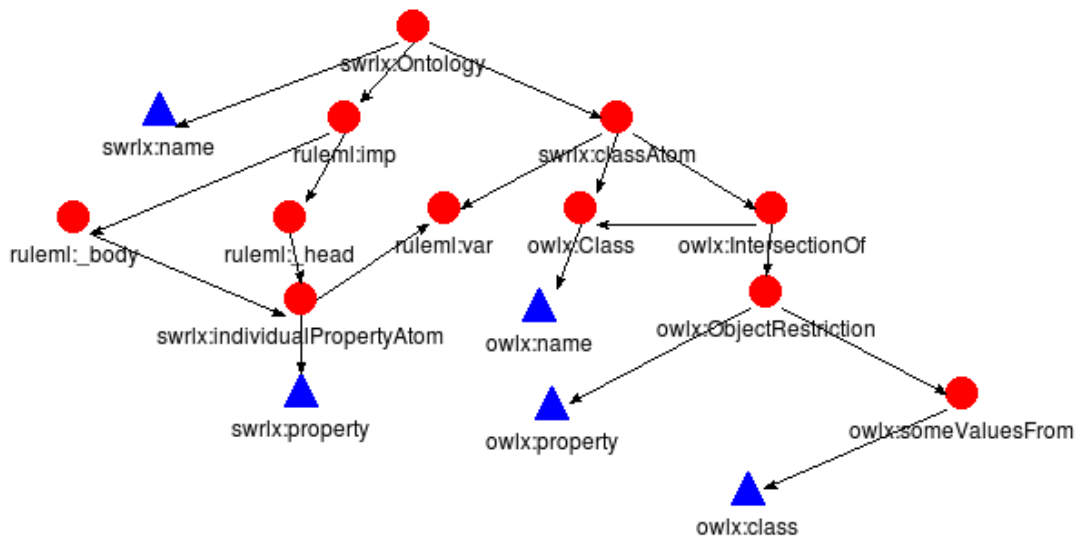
swrlx:Ontology
swrlx:name
ruleml:imp
swrlx:classAtom
ruleml:_body
ruleml:_head
ruleml:var
owlx:Class
owlx:IntersectionOf
swrlx:individualPropertyAtom
owlx:name
owlx:ObjectRestriction
swrlx:property
owlx:property
owlx:someValuesFrom
owlx:class